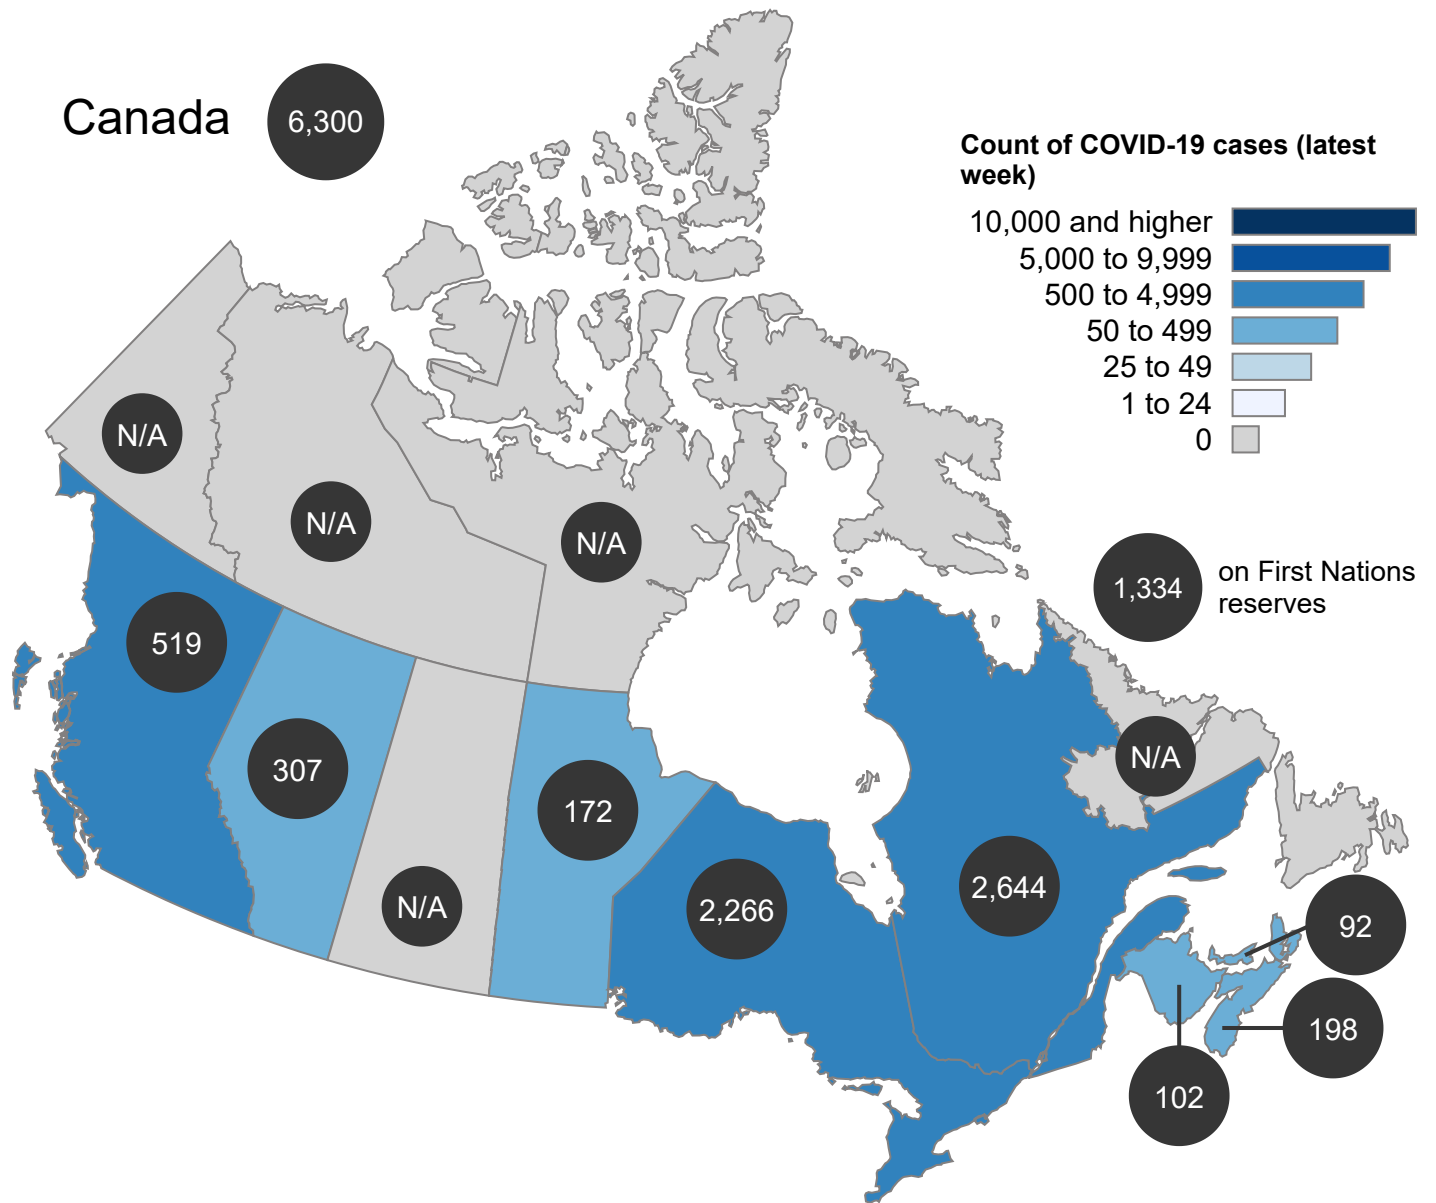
Canada 6,300

Count of COVID-19 cases (latest week)

10,000 and higher
5,000 to 9,999
500 to 4,999
50 to 499
25 to 49
1 to 24
0

1,334 on First Nations reserves

N/A
N/A
N/A
519
307
N/A
172
2,266
2,644
N/A
92
198
102